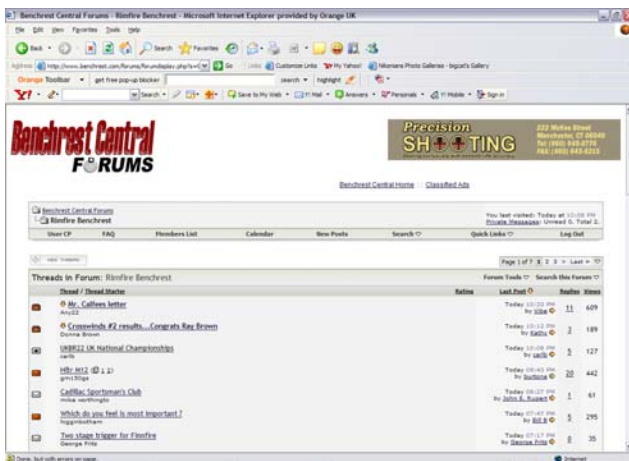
Benchrest Central Forums - Rimfire Benchrest - Microsoft Internet Explorer provided by Orange UK

File Edit View Favorites Tools Help

Back Search Favorites

Address http://www.benchrest.com/forums/forumdisplay.php?f=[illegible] Go Links Customize Links My Yahoo! Nikonians Photo Galleries - bigcat's Gallery

Orange Toolbar get free pop-up blocker search highlight

Y! Search Save to My Web Y! Mail Answers Personals Y! Mobile Sign In

Benchrest Central FORUMS

Precision SHOOTING 222 McKee Street Manchester, CT 06040 Tel (860) 645-8776 FAX (860) 643-8215

Benchrest Central Home | Classified Ads

Benchrest Central Forums
Rimfire Benchrest

You last visited: Today at 10:08 PM
Private Messages: Unread 0, Total 2.

User CP | FAQ | Members List | Calendar | New Posts | Search | Quick Links | Log Out

New Thread

Page 1 of 7 1 2 3 > Last »

Threads in Forum: Rimfire Benchrest

Forum Tools | Search this Forum

| Thread / Thread Starter | Rating | Last Post | Replies | Views |
|---|---|---|---|---|
| Mr. Calfees letter Any22 | | Today 10:20 PM by Vibe | 11 | 609 |
| Crosswinds #2 results....Congrats Ray Brown Donna Brown | | Today 10:12 PM by Kathy | 3 | 189 |
| UKBR22 UK National Championships carlb | | Today 10:08 PM by carlb | 5 | 127 |
| HBr M12 (1 2) gmc50gp | | Today 09:43 PM by bullsine | 20 | 442 |
| Cadillac Sportsman's Club mike worthington | | Today 08:27 PM by John E. Rupert | 1 | 61 |
| Which do you feel is most important? higginbotham | | Today 07:47 PM by Bill B | 5 | 295 |
| Two stage trigger for Rimfire George Fritz | | Today 07:17 PM by George Fritz | 8 | 35 |

Done, but with errors on page. Internet